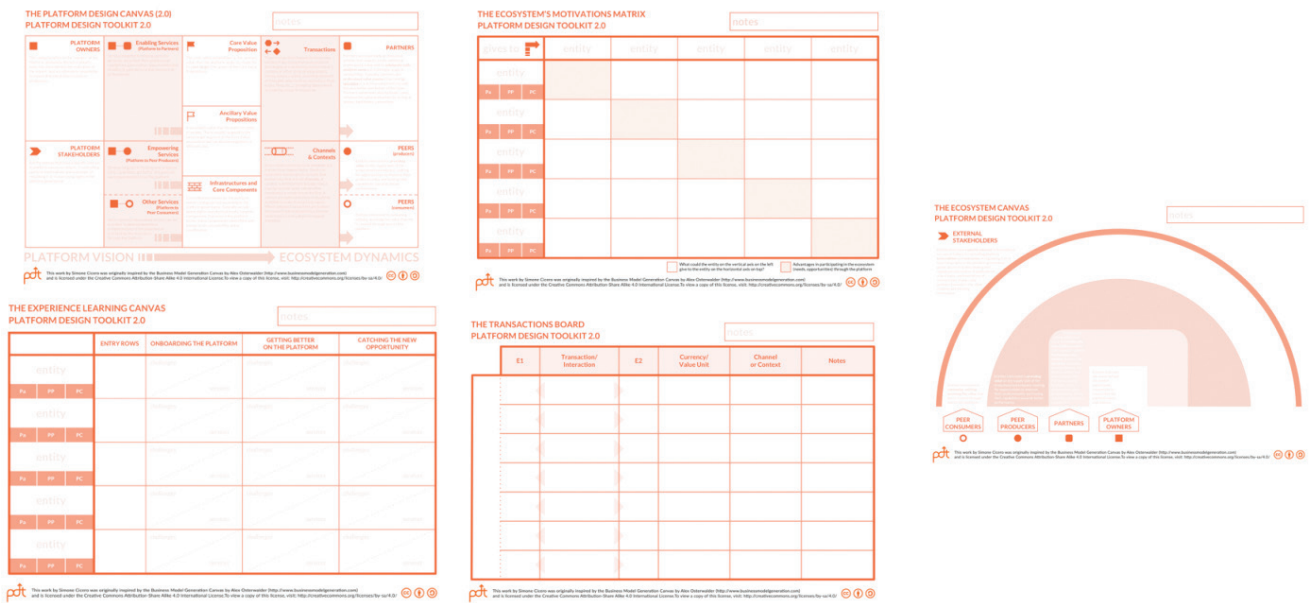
THE PLATFORM DESIGN CANVAS (2.0)
PLATFORM DESIGN TOOLKIT 2.0

notes

PLATFORM OWNERS

Enabling Services (Platform to Partners)

Core Value Proposition

Transaction

PARTNERS

Ancillary Value Proposition

PLATFORM STAKEHOLDERS

Empowering Services (Platform to Peer Producers)

Channels & Contexts

PEERS (producers)

Infrastructures and Core Components

Other Services (Platform to Peer Consumers)

PEERS (consumers)

PLATFORM VISION

ECOSYSTEM DYNAMICS

pdt This work by Simone Cicero was originally inspired by the Business Model Generation Canvas by Alex Osterwalder (http://www.businessmodelgeneration.com) and is licensed under the Creative Commons Attribution Share Alike 4.0 International License.To view a copy of this license, visit: http://creativecommons.org/licenses/by-sa/4.0/

THE ECOSYSTEM'S MOTIVATIONS MATRIX
PLATFORM DESIGN TOOLKIT 2.0

notes

| gives to | entity | entity | entity | entity | entity |
|---|---|---|---|---|---|
| entity Po PP PC | | | | | |
| entity Po PP PC | | | | | |
| entity Po PP PC | | | | | |
| entity Po PP PC | | | | | |
| entity Po PP PC | | | | | |

What could the entity on the vertical axis on the left give to the entity on the horizontal axis on top?

Advantages in participating in the ecosystem (needs, opportunities) through the platform

pdt This work by Simone Cicero was originally inspired by the Business Model Generation Canvas by Alex Osterwalder (http://www.businessmodelgeneration.com) and is licensed under the Creative Commons Attribution Share Alike 4.0 International License.To view a copy of this license, visit: http://creativecommons.org/licenses/by-sa/4.0/

THE ECOSYSTEM CANVAS
PLATFORM DESIGN TOOLKIT 2.0

notes

EXTERNAL STAKEHOLDERS

PEER CONSUMERS

PEER PRODUCERS

PARTNERS

PLATFORM OWNERS

pdt This work by Simone Cicero was originally inspired by the Business Model Generation Canvas by Alex Osterwalder (http://www.businessmodelgeneration.com) and is licensed under the Creative Commons Attribution Share Alike 4.0 International License.To view a copy of this license, visit: http://creativecommons.org/licenses/by-sa/4.0/

THE EXPERIENCE LEARNING CANVAS
PLATFORM DESIGN TOOLKIT 2.0

notes

| | ENTRY ROWS | ONBOARDING THE PLATFORM | GETTING BETTER ON THE PLATFORM | CATCHING THE NEW OPPORTUNITY |
|---|---|---|---|---|
| entity Po PP PC | | | | |
| entity Po PP PC | | | | |
| entity Po PP PC | | | | |
| entity Po PP PC | | | | |
| entity Po PP PC | | | | |

pdt This work by Simone Cicero was originally inspired by the Business Model Generation Canvas by Alex Osterwalder (http://www.businessmodelgeneration.com) and is licensed under the Creative Commons Attribution Share Alike 4.0 International License.To view a copy of this license, visit: http://creativecommons.org/licenses/by-sa/4.0/

THE TRANSACTIONS BOARD
PLATFORM DESIGN TOOLKIT 2.0

notes

| E1 | Transaction/ Interaction | E2 | Currency/ Value Unit | Channel or Context | Notes |
|---|---|---|---|---|---|
| | | | | | |
| | | | | | |
| | | | | | |
| | | | | | |
| | | | | | |
| | | | | | |
| | | | | | |

pdt This work by Simone Cicero was originally inspired by the Business Model Generation Canvas by Alex Osterwalder (http://www.businessmodelgeneration.com) and is licensed under the Creative Commons Attribution Share Alike 4.0 International License.To view a copy of this license, visit: http://creativecommons.org/licenses/by-sa/4.0/